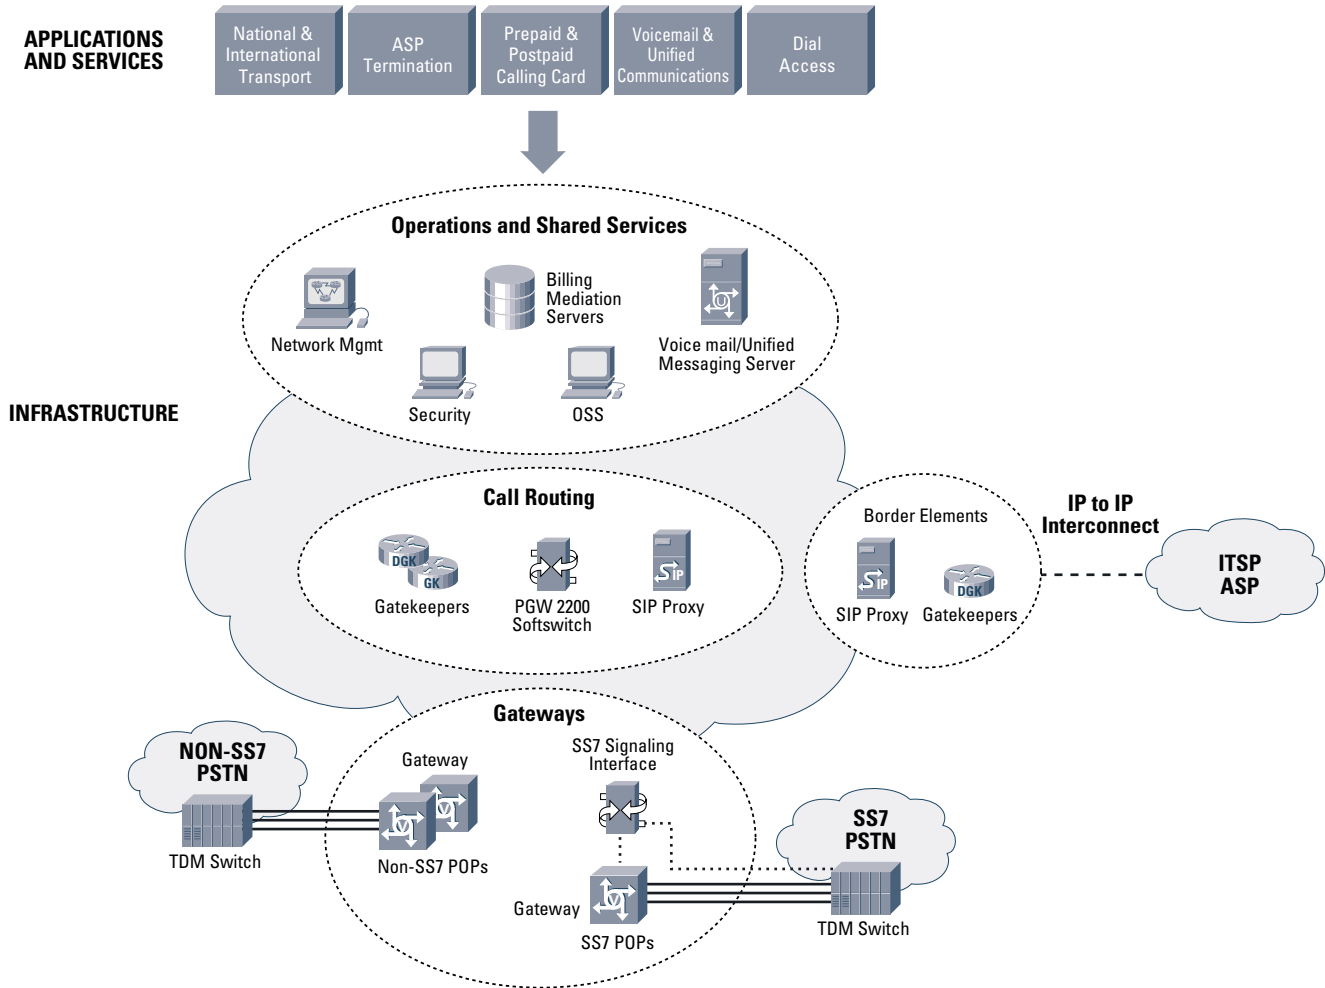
APPLICATIONS AND SERVICES

National & International Transport

ASP Termination

Prepaid & Postpaid Calling Card

Voicemail & Unified Communications

Dial Access

Operations and Shared Services

Network Mgmt

Billing Mediation Servers

Voice mail/Unified Messaging Server

Security

OSS

INFRASTRUCTURE

Call Routing

DGK

GK

Gatekeepers

PGW 2200 Softswitch

SIP

SIP Proxy

Border Elements

SIP

SIP Proxy

DGK

Gatekeepers

IP to IP Interconnect

ITSP ASP

Gateways

NON-SS7 PSTN

TDM Switch

Gateway

Non-SS7 POPs

SS7 Signaling Interface

Gateway

SS7 POPs

SS7 PSTN

TDM Switch